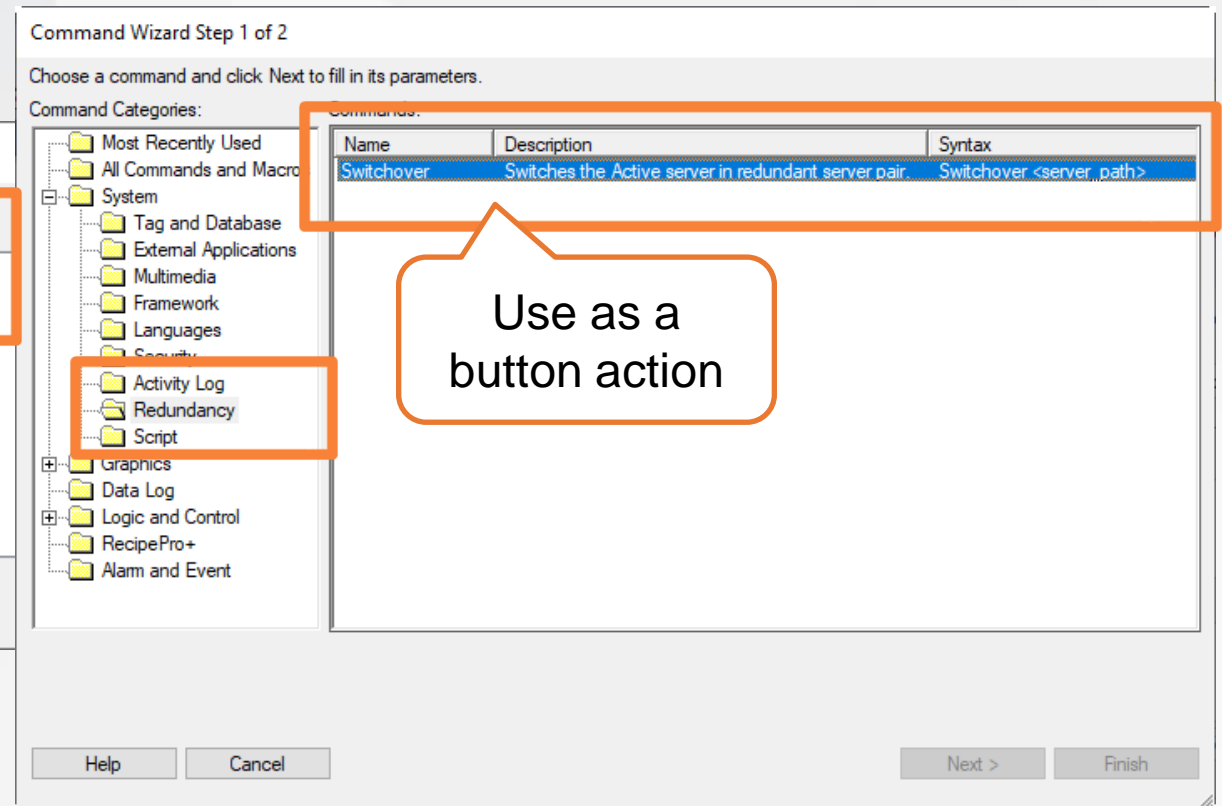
Command Wizard Step 1 of 2

Choose a command and click Next to fill in its parameters.

Command Categories:

Most Recently Used
All Commands and Macro
System
Tag and Database
External Applications
Multimedia
Framework
Languages
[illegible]
Activity Log
Redundancy
Script
Graphics
Data Log
Logic and Control
RecipePro+
Alarm and Event

Commands:

| Name | Description | Syntax |
|---|---|---|
| Switchover | Switches the Active server in redundant server pair. | Switchover <server_path> |

Use as a button action

Help
Cancel
Next >
Finish